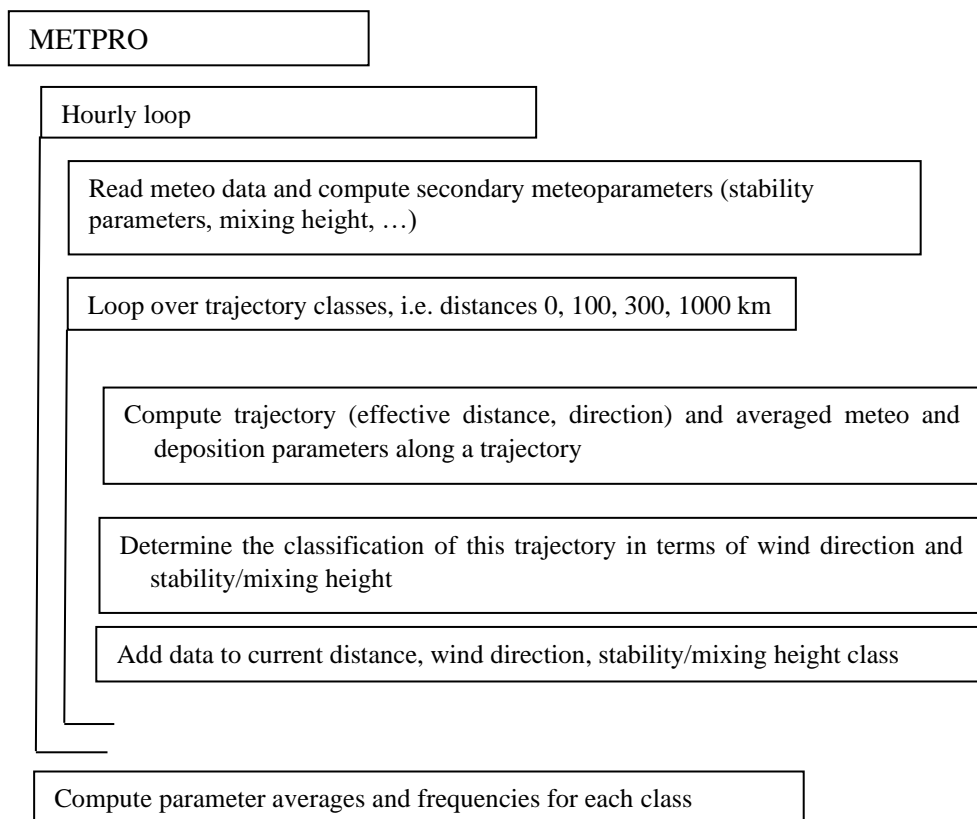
METPRO

Hourly loop

Read meteo data and compute secondary meteoparameters (stability parameters, mixing height, …)

Loop over trajectory classes, i.e. distances 0, 100, 300, 1000 km

Compute trajectory (effective distance, direction) and averaged meteo and deposition parameters along a trajectory

Determine the classification of this trajectory in terms of wind direction and stability/mixing height

Add data to current distance, wind direction, stability/mixing height class

Compute parameter averages and frequencies for each class